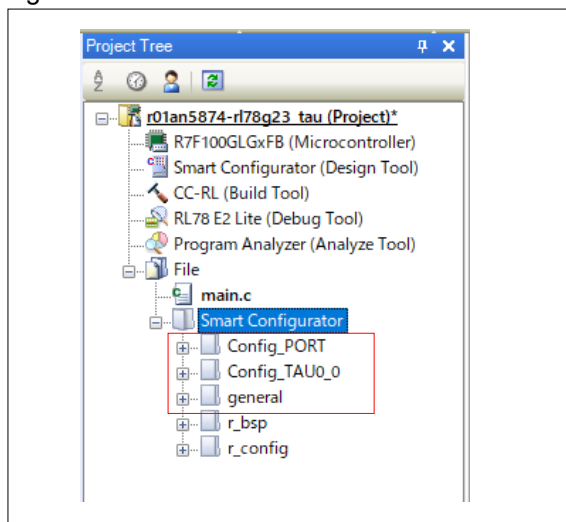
Project Tree
r01an5874-rl78g23_tau (Project)*
R7F100GLGxFB (Microcontroller)
Smart Configurator (Design Tool)
CC-RL (Build Tool)
RL78 E2 Lite (Debug Tool)
Program Analyzer (Analyze Tool)
File
main.c
Smart Configurator
Config_PORT
Config_TAU0_0
general
r_bsp
r_config